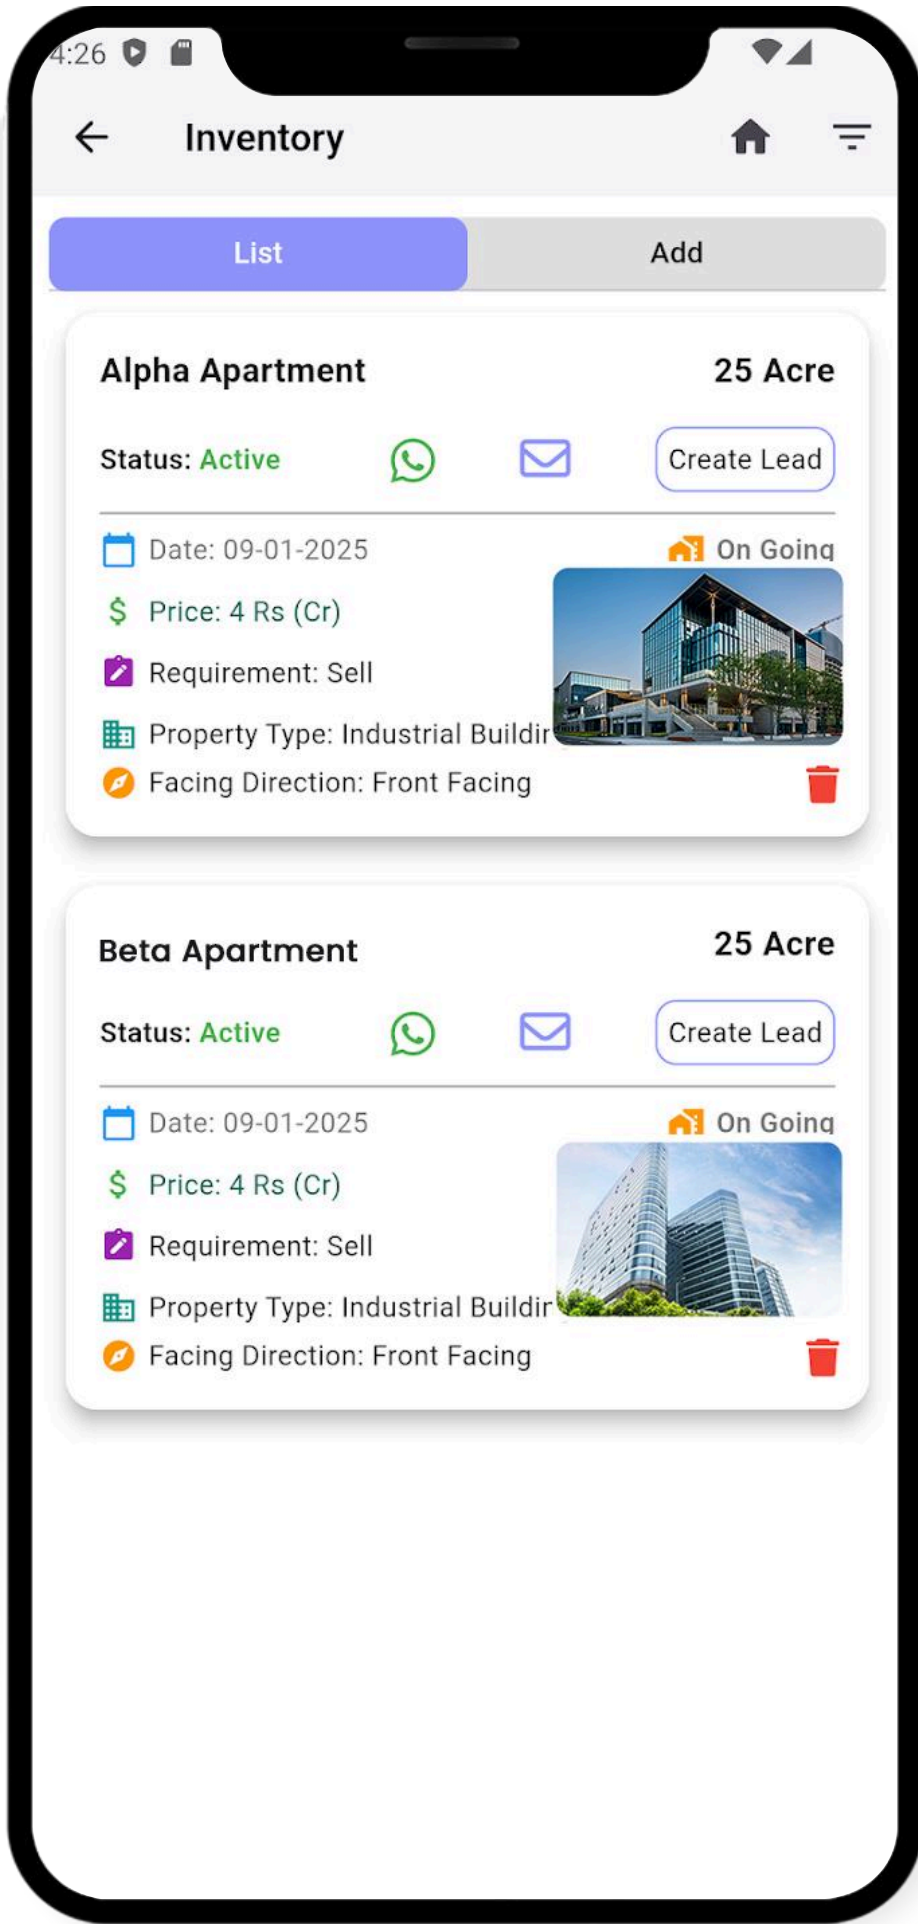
4:26

Inventory

List

Add

Alpha Apartment

25 Acre

Status: Active

Create Lead

Date: 09-01-2025

On Going

$ Price: 4 Rs (Cr)

Requirement: Sell

Property Type: Industrial Buildir

Facing Direction: Front Facing

Beta Apartment

25 Acre

Status: Active

Create Lead

Date: 09-01-2025

On Going

$ Price: 4 Rs (Cr)

Requirement: Sell

Property Type: Industrial Buildir

Facing Direction: Front Facing